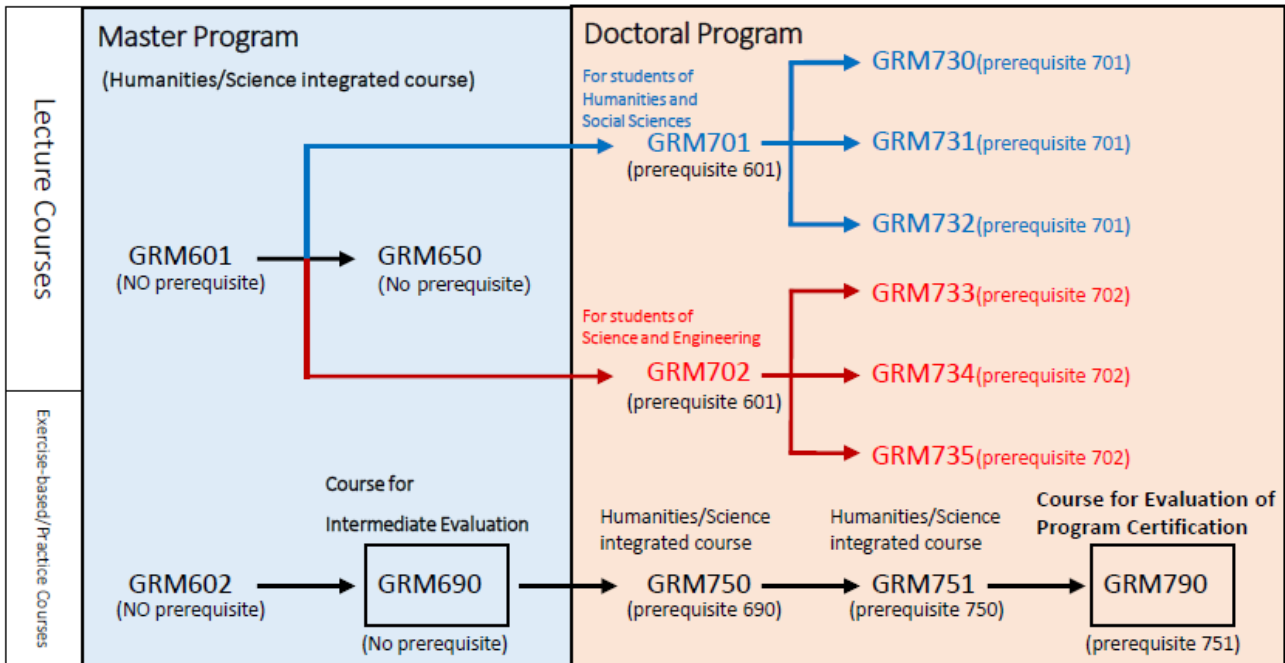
Lecture Courses

Exercise-based/Practice Courses

Master Program

(Humanities/Science integrated course)

Doctoral Program

For students of Humanities and Social Sciences

GRM701
(prerequisite 601)

GRM730(prerequisite 701)

GRM731(prerequisite 701)

GRM732(prerequisite 701)

GRM601
(NO prerequisite)

GRM650
(No prerequisite)

For students of Science and Engineering

GRM702
(prerequisite 601)

GRM733(prerequisite 702)

GRM734(prerequisite 702)

GRM735(prerequisite 702)

Course for Intermediate Evaluation

GRM602
(NO prerequisite)

GRM690
(No prerequisite)

Humanities/Science integrated course

GRM750
(prerequisite 690)

Humanities/Science integrated course

GRM751
(prerequisite 750)

Course for Evaluation of Program Certification

GRM790
(prerequisite 751)